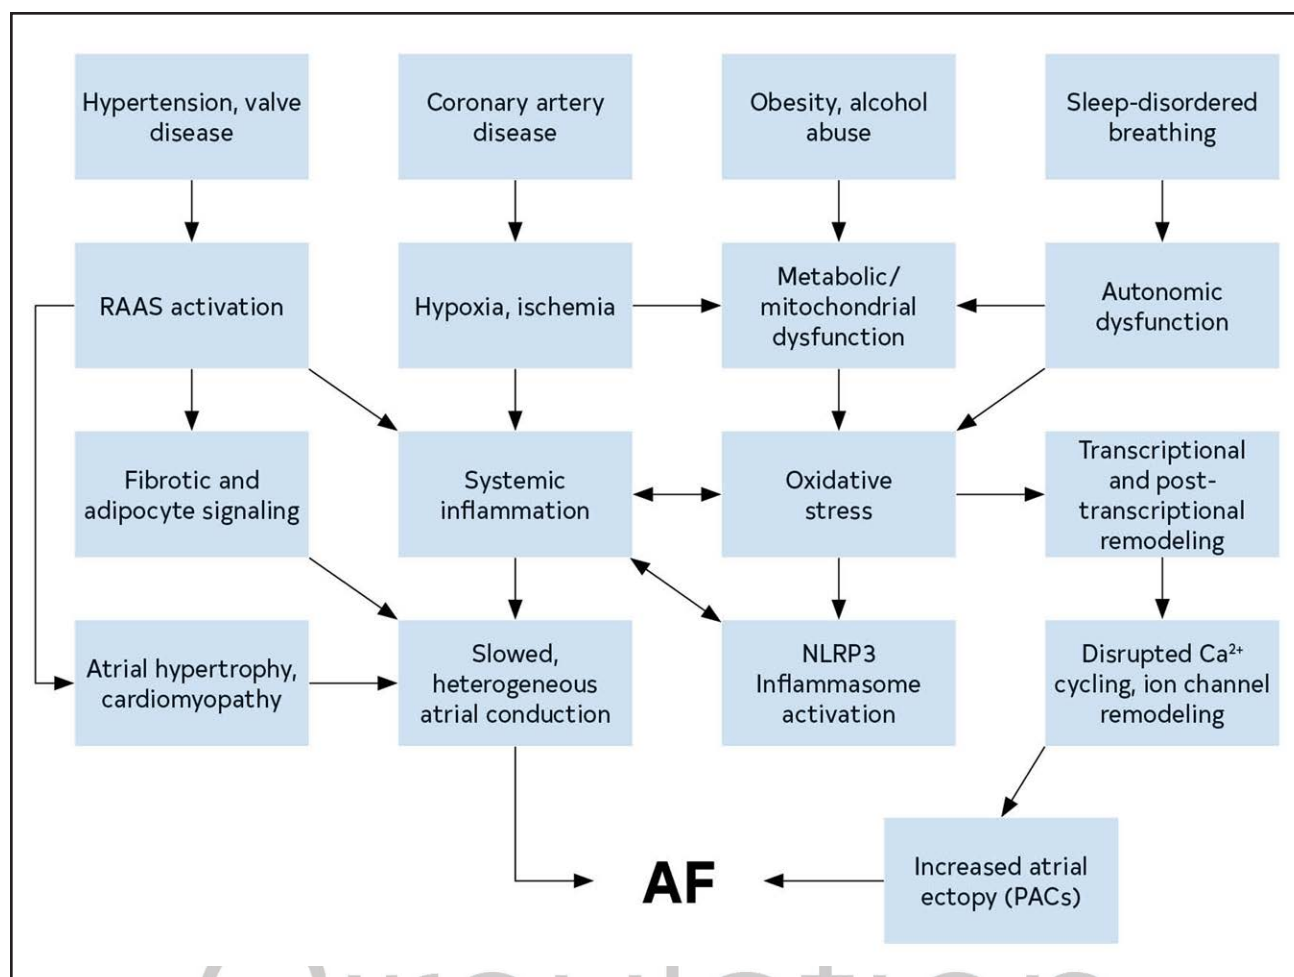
Hypertension, valve disease

Coronary artery disease

Obesity, alcohol abuse

Sleep-disordered breathing

RAAS activation

Hypoxia, ischemia

Metabolic/ mitochondrial dysfunction

Autonomic dysfunction

Fibrotic and adipocyte signaling

Systemic inflammation

Oxidative stress

Transcriptional and post-transcriptional remodeling

Atrial hypertrophy, cardiomyopathy

Slowed, heterogeneous atrial conduction

NLRP3 Inflammasome activation

Disrupted $Ca^{2+}$ cycling, ion channel remodeling

AF

Increased atrial ectopy (PACs)

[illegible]